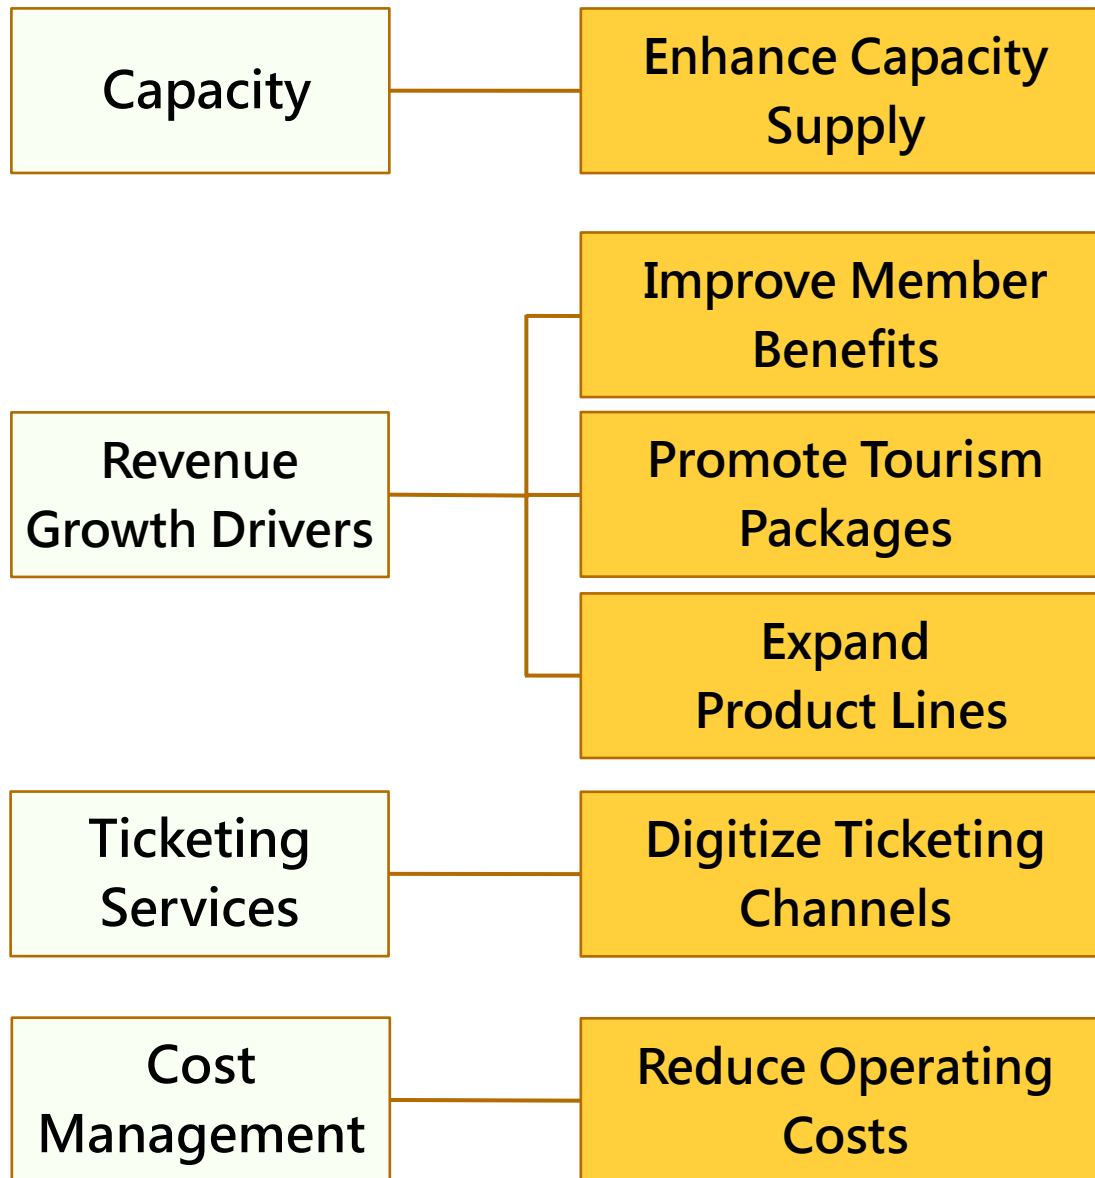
Capacity

Enhance Capacity Supply

Revenue Growth Drivers

Improve Member Benefits

Promote Tourism Packages

Expand Product Lines

Ticketing Services

Digitize Ticketing Channels

Cost Management

Reduce Operating Costs